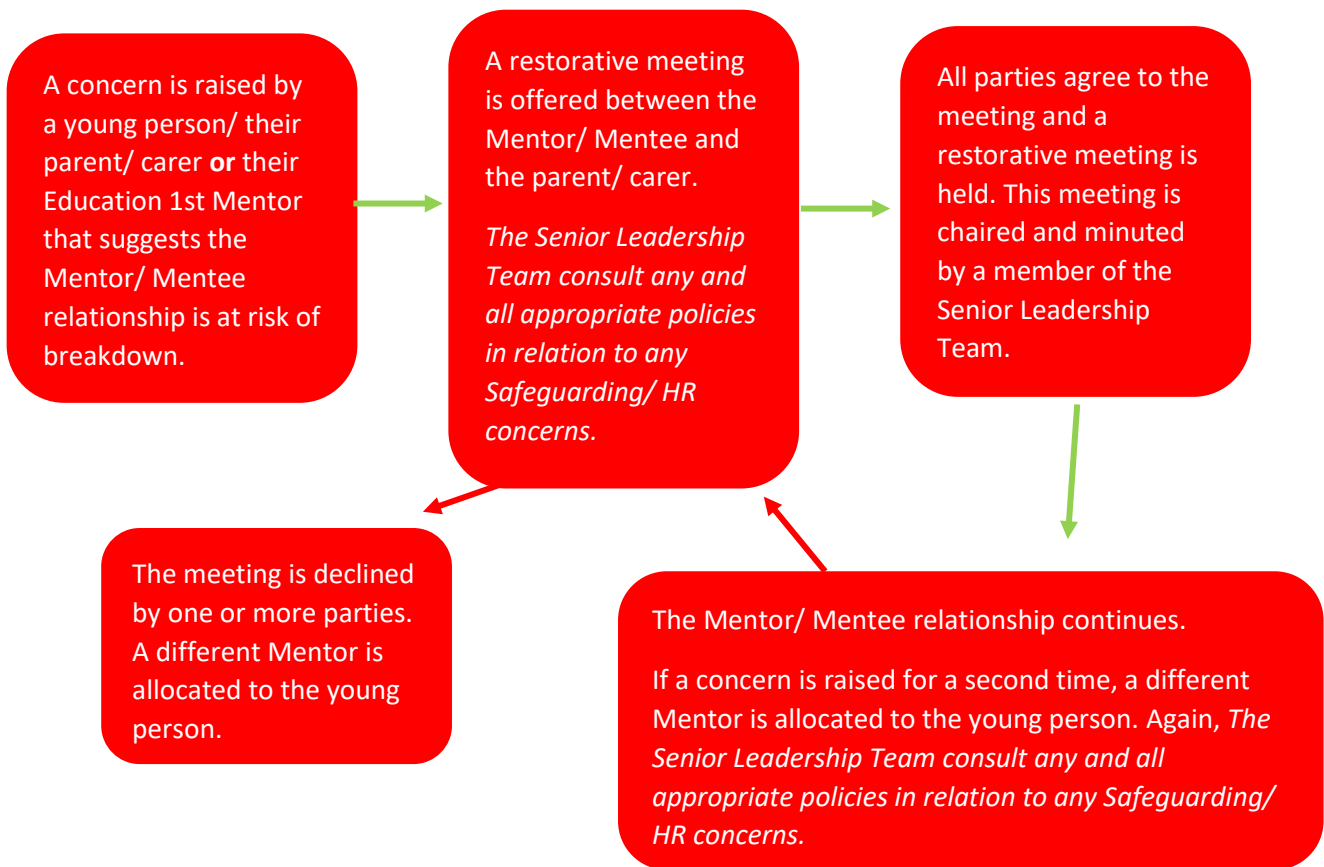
A concern is raised by a young person/ their parent/ carer **or** their Education 1st Mentor that suggests the Mentor/ Mentee relationship is at risk of breakdown.

A restorative meeting is offered between the Mentor/ Mentee and the parent/ carer.

*The Senior Leadership Team consult any and all appropriate policies in relation to any Safeguarding/ HR concerns.*

All parties agree to the meeting and a restorative meeting is held. This meeting is chaired and minuted by a member of the Senior Leadership Team.

The meeting is declined by one or more parties. A different Mentor is allocated to the young person.

The Mentor/ Mentee relationship continues.

If a concern is raised for a second time, a different Mentor is allocated to the young person. Again, *The Senior Leadership Team consult any and all appropriate policies in relation to any Safeguarding/ HR concerns.*